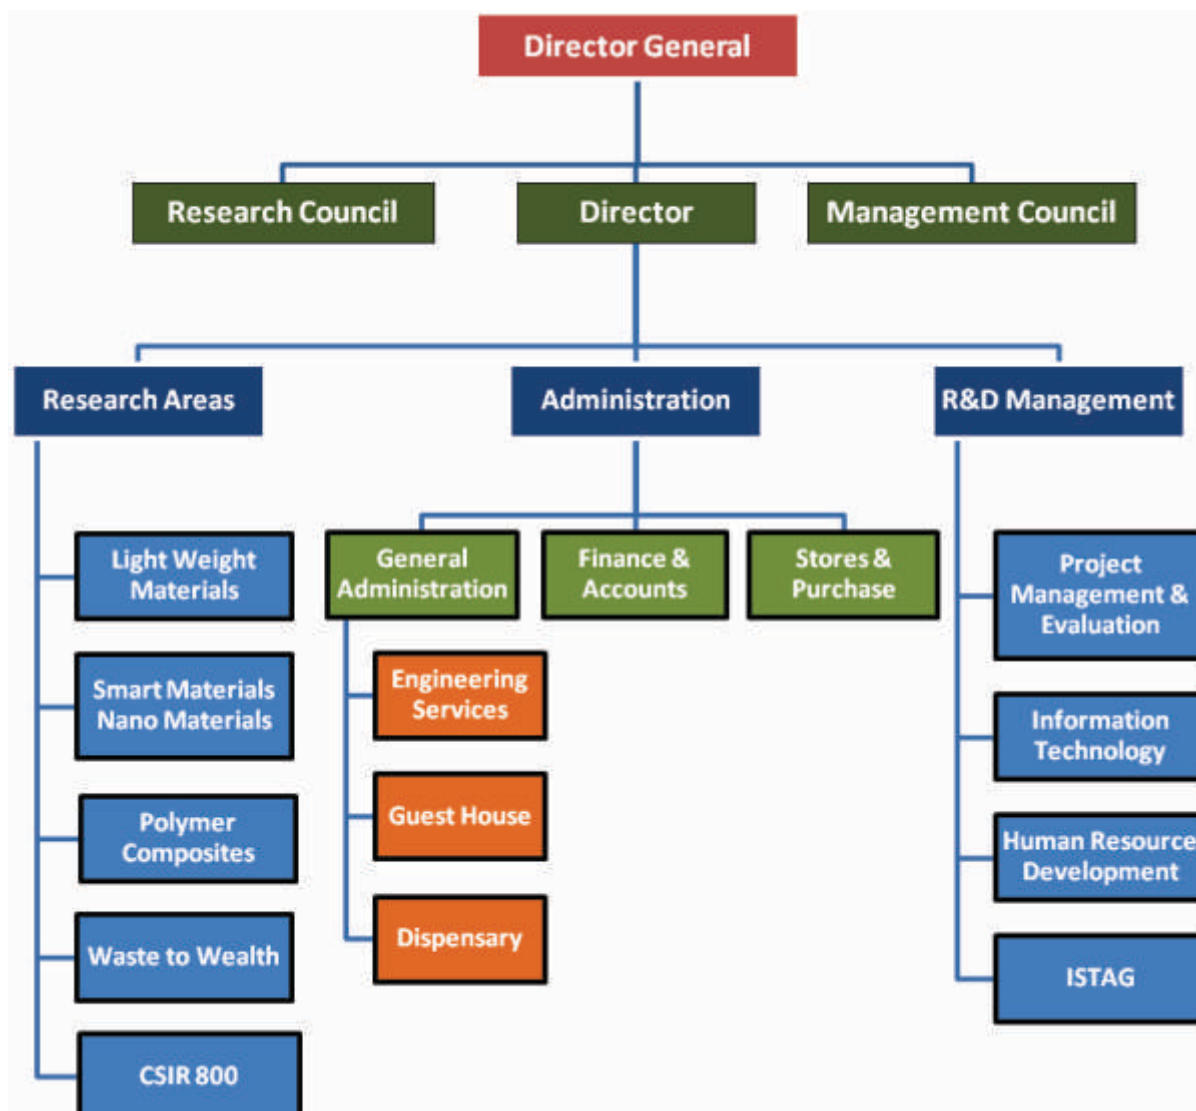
Director General

Research Council

Director

Management Council

Research Areas

Administration

R&D Management

Light Weight Materials

Smart Materials Nano Materials

Polymer Composites

Waste to Wealth

CSIR 800

General Administration

Finance & Accounts

Stores & Purchase

Engineering Services

Guest House

Dispensary

Project Management & Evaluation

Information Technology

Human Resource Development

ISTAG